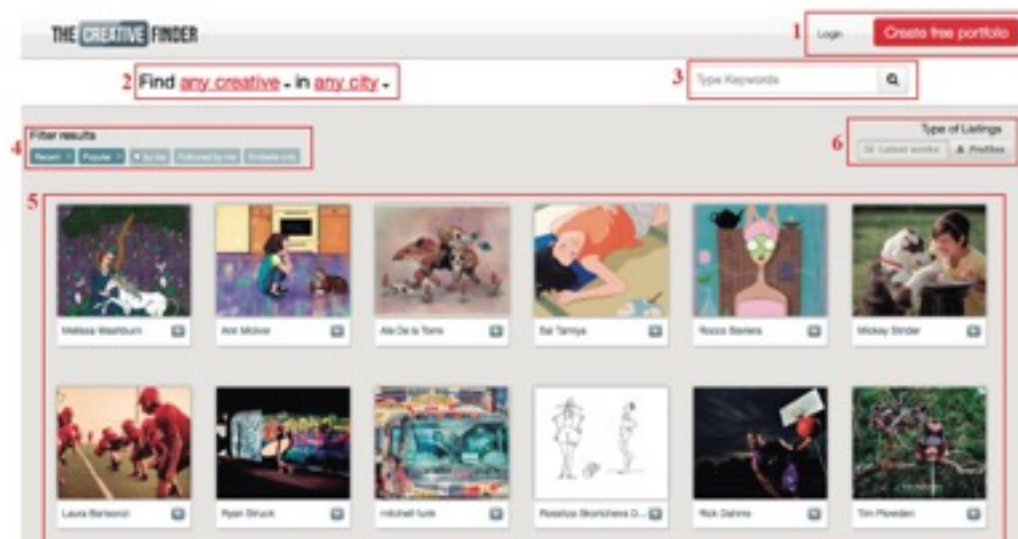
THE CREATIVE FINDER

1 Login Create free portfolio

2 Find any creative in any city

3 Type Keywords

4 Filter results
Recent Popular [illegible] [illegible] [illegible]

6 Type of Listings
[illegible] Latest works Profiles

5

Melissa Washburn
Ann Mclver
Ale De la Torre
Sai Tamiya
Rocco Baviera
Mickey Strider

Laura Barbanzi
Ryan Struck
mitchell funk
Rosalya Skorikheva O...
Rick Dahms
Tim Plowden